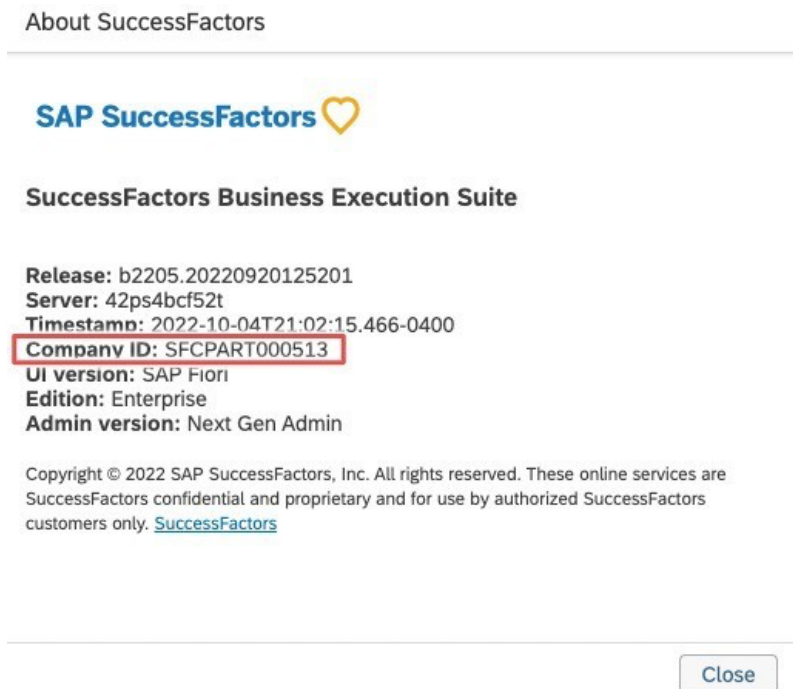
About SuccessFactors

SAP SuccessFactors

SuccessFactors Business Execution Suite

Release: b2205.20220920125201
Server: 42ps4bcf52t
Timestamp: 2022-10-04T21:02:15.466-0400
Company ID: SFCPART000513
UI version: SAP Fiori
Edition: Enterprise
Admin version: Next Gen Admin

Copyright © 2022 SAP SuccessFactors, Inc. All rights reserved. These online services are SuccessFactors confidential and proprietary and for use by authorized SuccessFactors customers only. SuccessFactors

Close